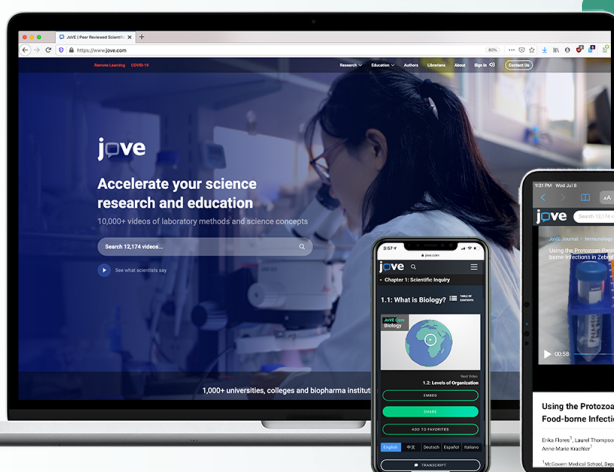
JoVE | Peer Reviewed Scienti...

https://www.jove.com

Remote Learning COVID-19

Research Education Authors Librarians About Sign In Contact Us

jove

Accelerate your science research and education

10,000+ videos of laboratory methods and science concepts

Search 12,174 videos...

See what scientists say

1,000+ universities, colleges and biopharma instituti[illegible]

3:21 PM Wed Jul 8

jove

JoVE Journal

Using the Protozoa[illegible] Food-borne Infecti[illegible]

00:58

Using the Protozoa Food-borne Infecti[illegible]

Erika Flores¹, Laurel Thompso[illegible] Anne Marie Kraemer¹

¹McGovern Medical School, Uni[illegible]

2:59

jove.com

jove

Chapter 1: Scientific Inquiry

1.1: What is Biology?

TABLE OF CONTENTS

JoVE Core Biology

Next Video 1.2: Levels of Organization

EMBED

SHARE

ADD TO FAVORITES

English 中文 Deutsch Español Italiano

TRANSCRIPT